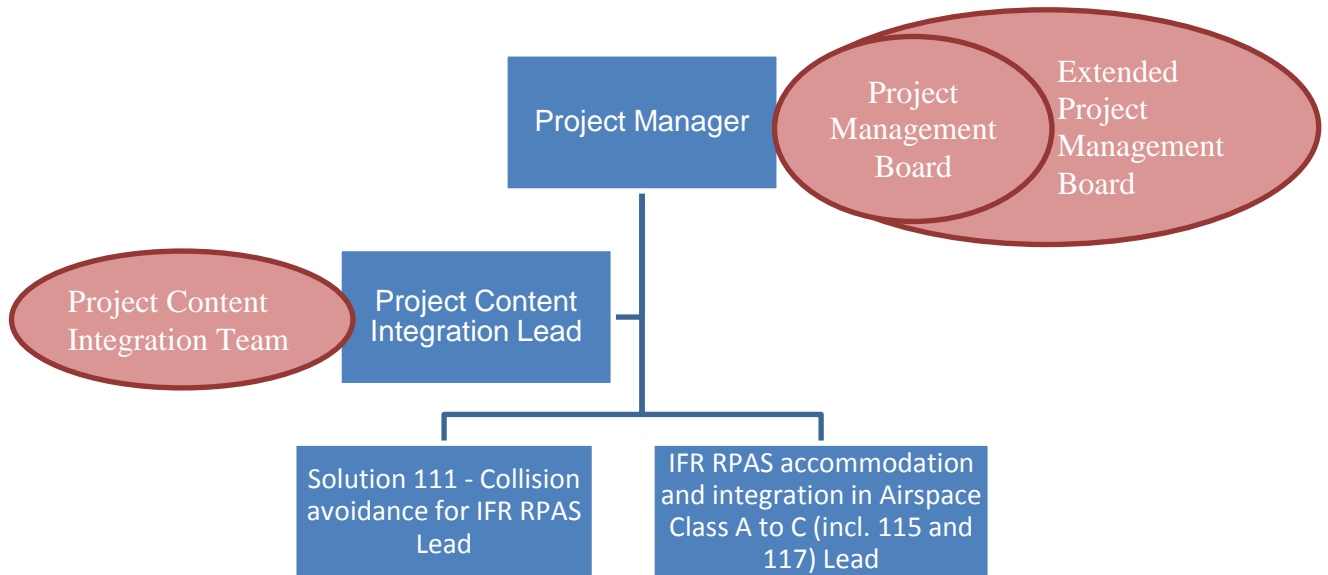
Project Manager

Project Management Board

Extended Project Management Board

Project Content Integration Team

Project Content Integration Lead

Solution 111 - Collision avoidance for IFR RPAS Lead

IFR RPAS accommodation and integration in Airspace Class A to C (incl. 115 and 117) Lead